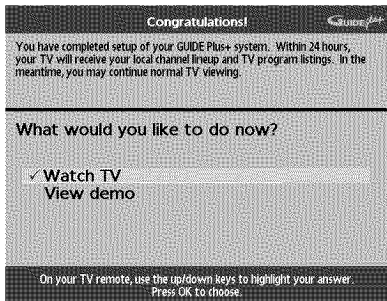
Congratulations! GUIDE Plus+

You have completed setup of your GUIDE Plus+ system. Within 24 hours, your TV will receive your local channel lineup and TV program listings. In the meantime, you may continue normal TV viewing.

What would you like to do now?

✓ Watch TV
View demo

On your TV remote, use the up/down keys to highlight your answer. Press OK to choose.